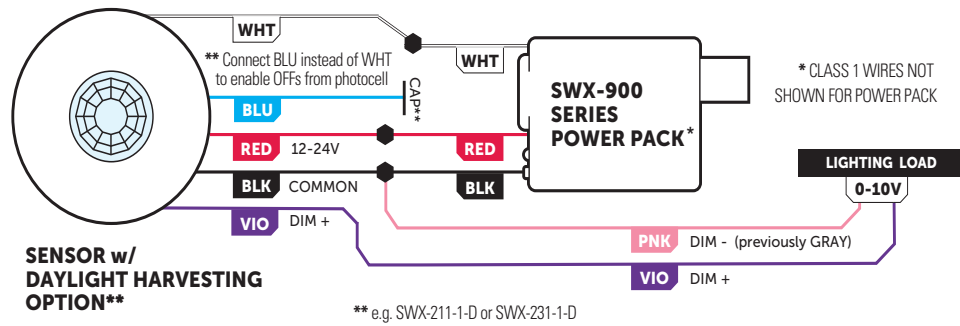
WHT

** Connect BLU instead of WHT to enable OFFs from photocell

WHT

CAP**

BLU

SWX-900 SERIES POWER PACK*

* CLASS 1 WIRES NOT SHOWN FOR POWER PACK

RED 12-24V

RED

LIGHTING LOAD

0-10V

BLK COMMON

BLK

VIO DIM +

PNK DIM - (previously GRAY)

SENSOR w/ DAYLIGHT HARVESTING OPTION**

VIO DIM +

** e.g. SWX-211-1-D or SWX-231-1-D